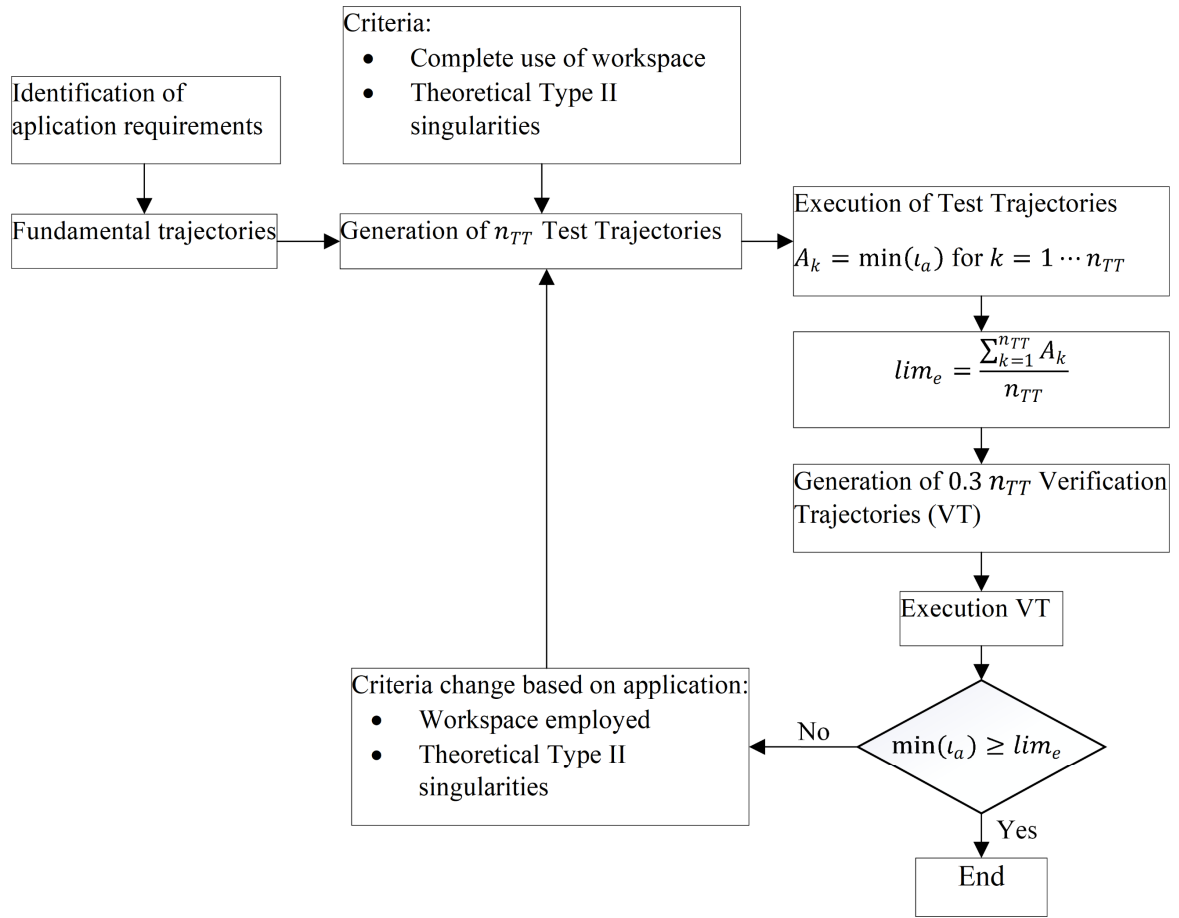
Identification of aplication requirements

Fundamental trajectories

Criteria:
- Complete use of workspace
- Theoretical Type II singularities

Generation of $n_{TT}$ Test Trajectories

Execution of Test Trajectories
$A_k = \min(\iota_a)$ for $k = 1 \cdots n_{TT}$

$lim_e = \frac{\sum_{k=1}^{n_{TT}} A_k}{n_{TT}}$

Generation of 0.3 $n_{TT}$ Verification Trajectories (VT)

Execution VT

$\min(\iota_a) \geq lim_e$

No

Criteria change based on application:
- Workspace employed
- Theoretical Type II singularities

Yes

End